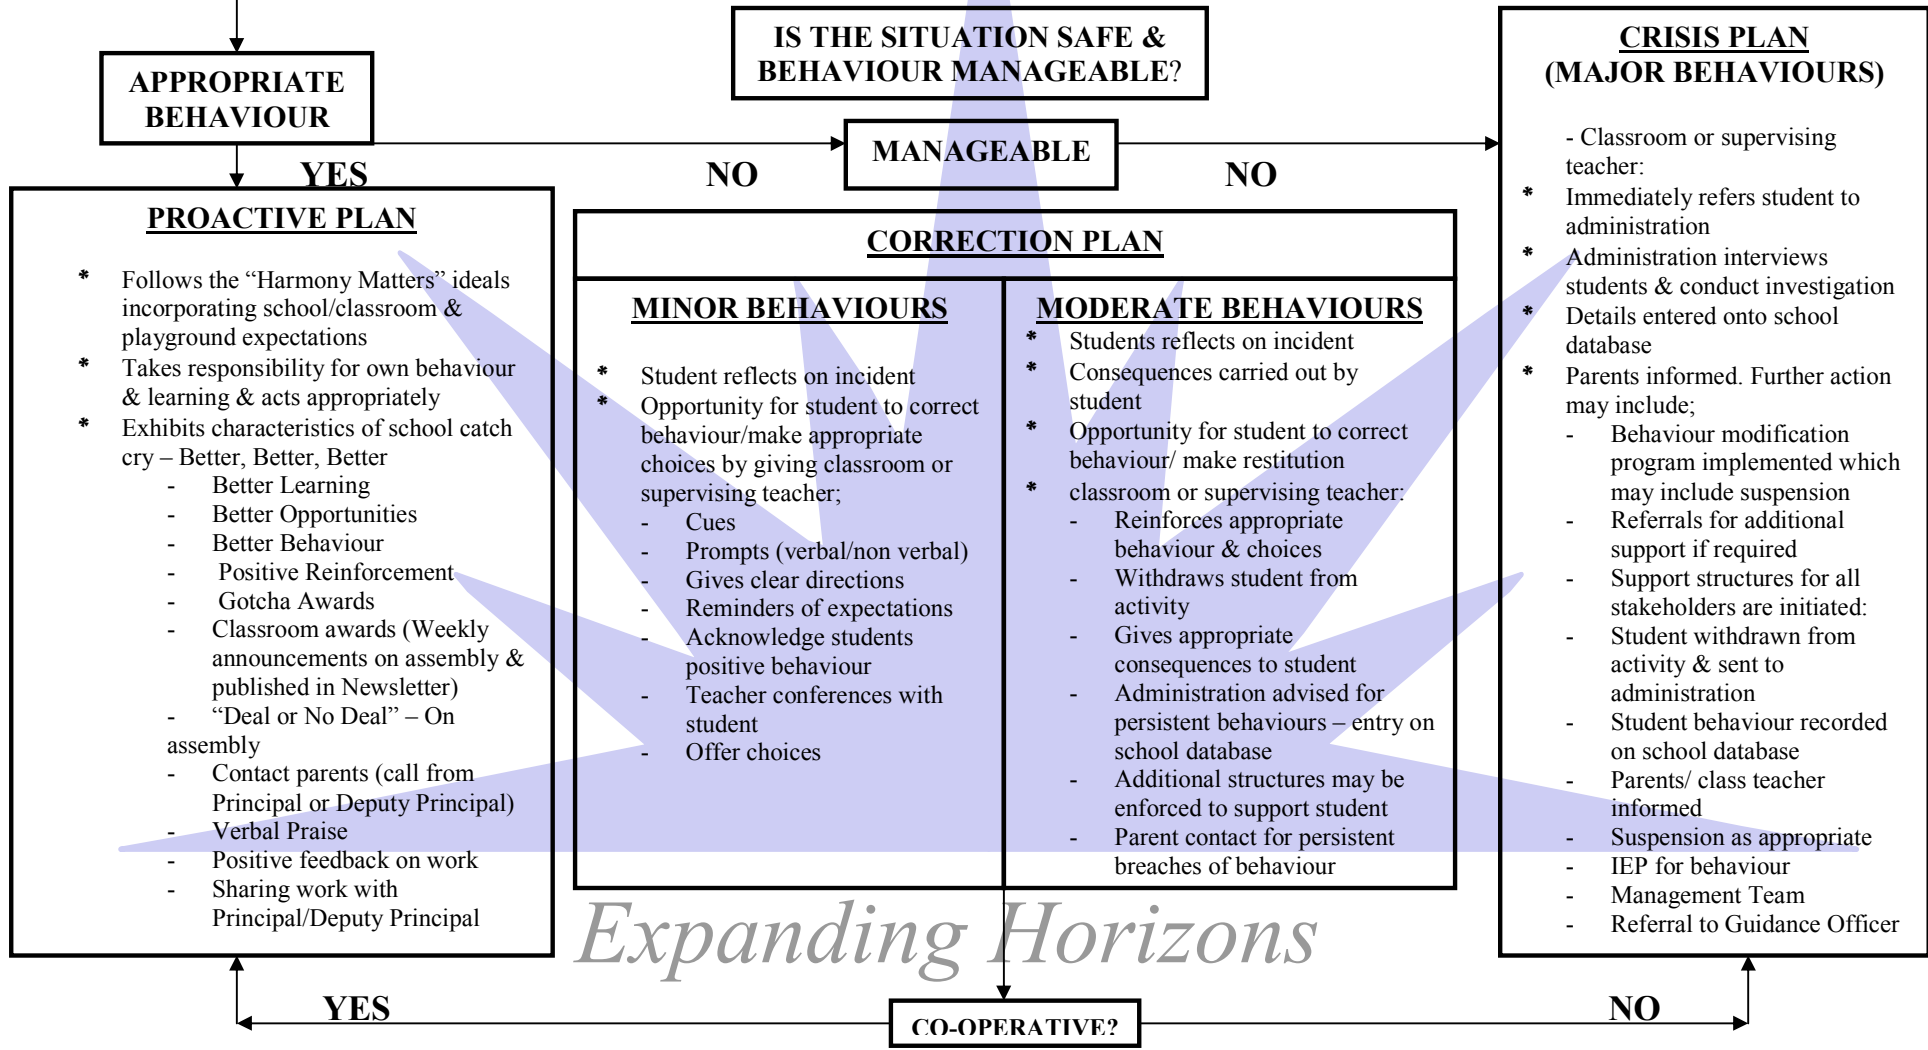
APPROPRIATE BEHAVIOUR

IS THE SITUATION SAFE & BEHAVIOUR MANAGEABLE?

CRISIS PLAN (MAJOR BEHAVIOURS)

YES

NO

MANAGEABLE

NO

PROACTIVE PLAN

* Follows the "Harmony Matters" ideals incorporating school/classroom & playground expectations
* Takes responsibility for own behaviour & learning & acts appropriately
* Exhibits characteristics of school catch cry – Better, Better, Better
- Better Learning
- Better Opportunities
- Better Behaviour
- Positive Reinforcement
- Gotcha Awards
- Classroom awards (Weekly announcements on assembly & published in Newsletter)
- "Deal or No Deal" – On assembly
- Contact parents (call from Principal or Deputy Principal)
- Verbal Praise
- Positive feedback on work
- Sharing work with Principal/Deputy Principal

CORRECTION PLAN

MINOR BEHAVIOURS

* Student reflects on incident
* Opportunity for student to correct behaviour/make appropriate choices by giving classroom or supervising teacher;
- Cues
- Prompts (verbal/non verbal)
- Gives clear directions
- Reminders of expectations
- Acknowledge students positive behaviour
- Teacher conferences with student
- Offer choices

MODERATE BEHAVIOURS

* Students reflects on incident
* Consequences carried out by student
* Opportunity for student to correct behaviour/ make restitution
* classroom or supervising teacher:
- Reinforces appropriate behaviour & choices
- Withdraws student from activity
- Gives appropriate consequences to student
- Administration advised for persistent behaviours – entry on school database
- Additional structures may be enforced to support student
- Parent contact for persistent breaches of behaviour

- Classroom or supervising teacher:
* Immediately refers student to administration
* Administration interviews students & conduct investigation
* Details entered onto school database
* Parents informed. Further action may include;
- Behaviour modification program implemented which may include suspension
- Referrals for additional support if required
- Support structures for all stakeholders are initiated:
- Student withdrawn from activity & sent to administration
- Student behaviour recorded on school database
- Parents/ class teacher informed
- Suspension as appropriate
- IEP for behaviour
- Management Team
- Referral to Guidance Officer

Expanding Horizons

YES

CO-OPERATIVE?

NO